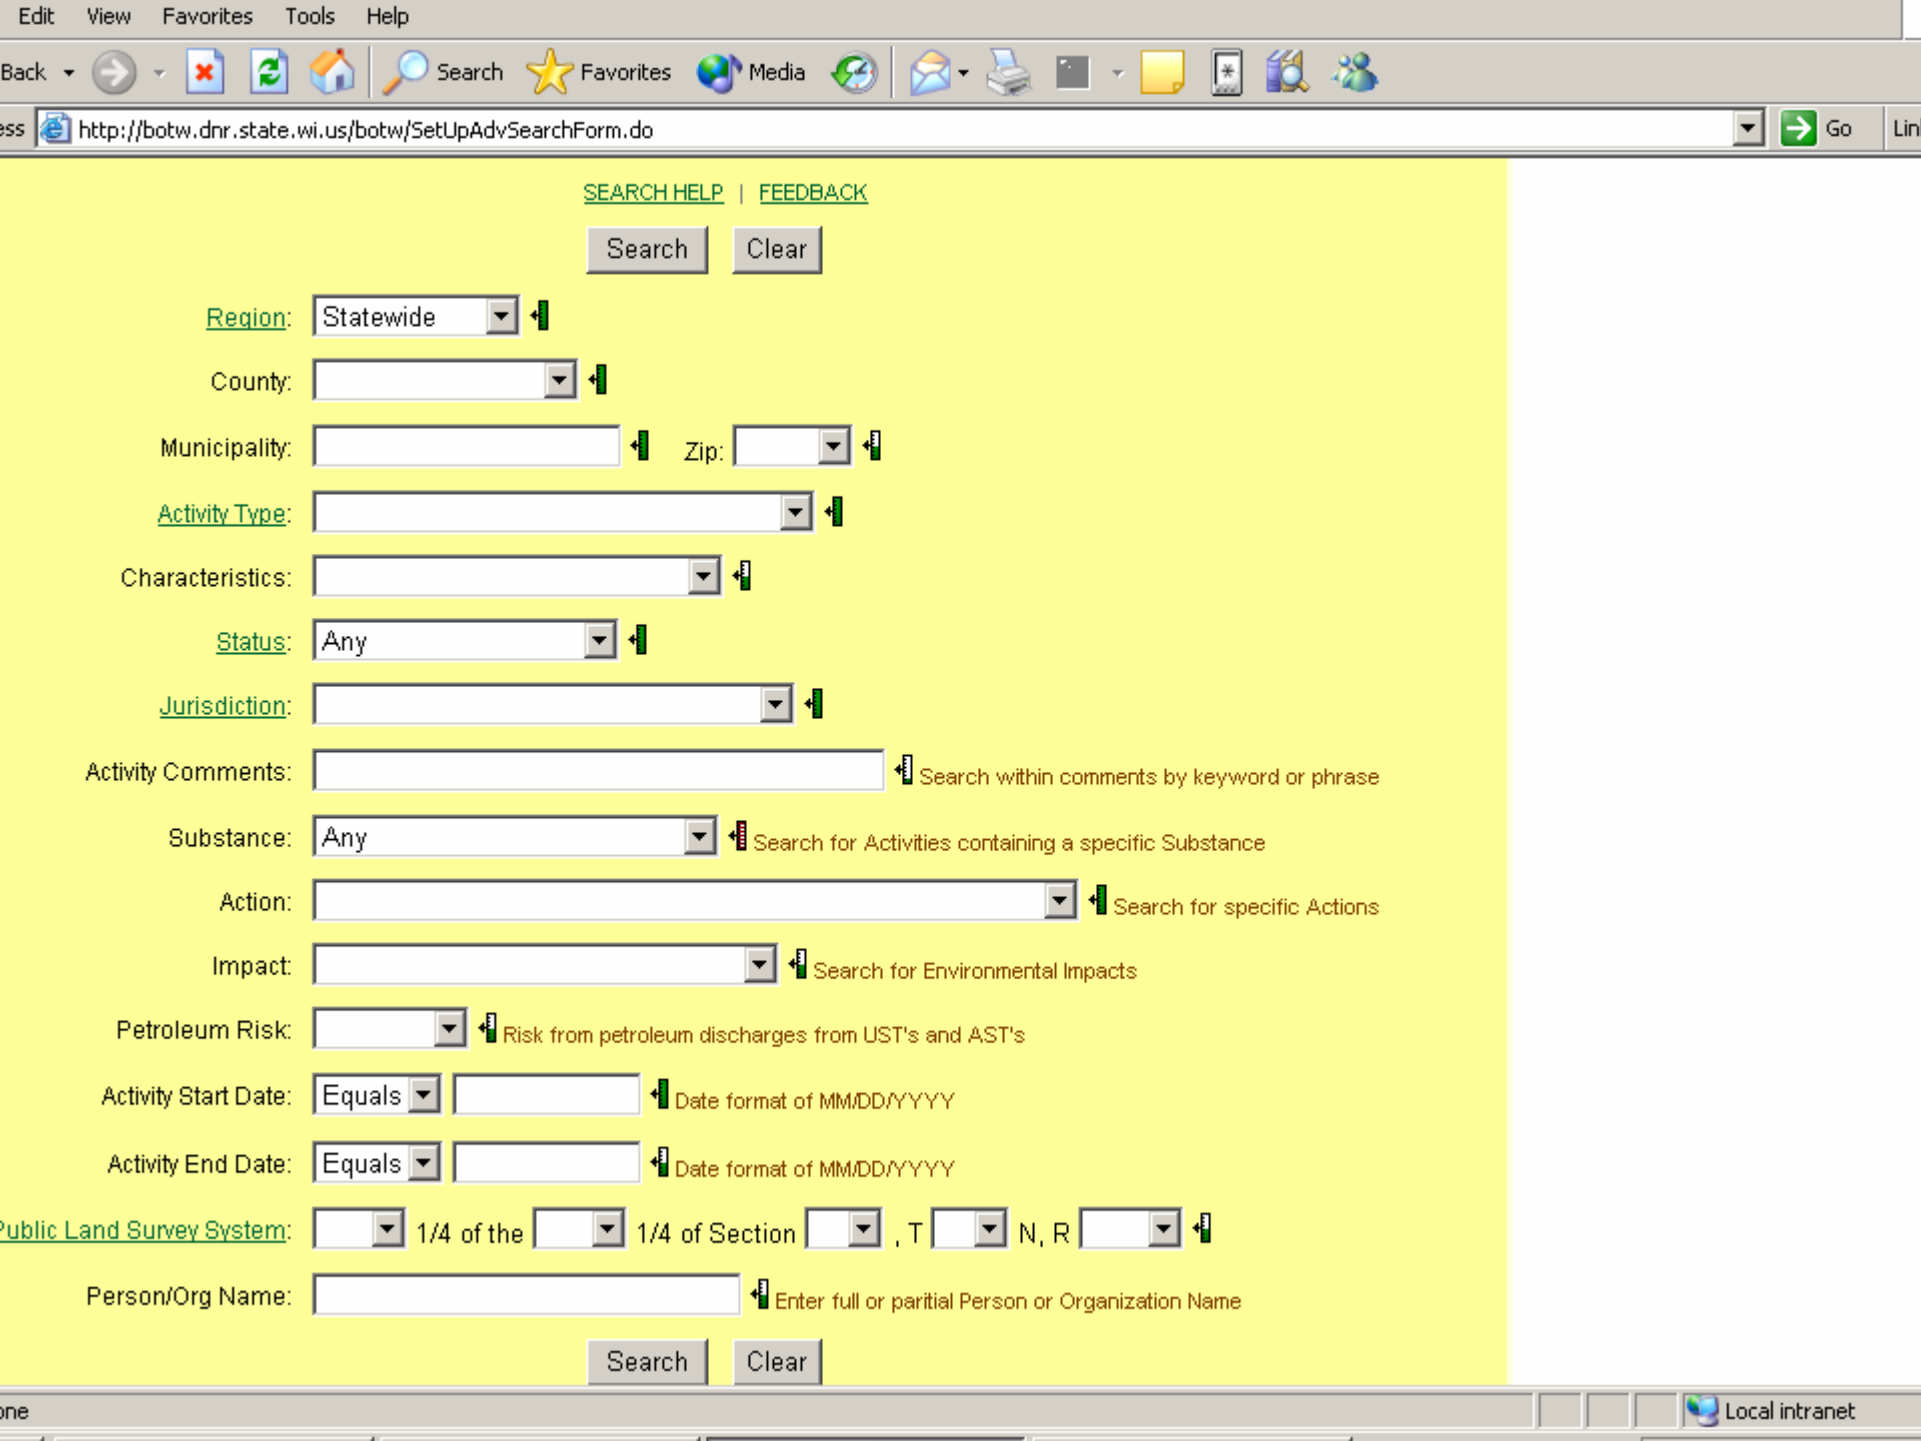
Edit View Favorites Tools Help

Back Search Favorites Media

ess http://botw.dnr.state.wi.us/botw/SetUpAdvSearchForm.do Go Lin

SEARCH HELP | FEEDBACK

Search Clear

Region: Statewide

County:

Municipality: Zip:

Activity Type:

Characteristics:

Status: Any

Jurisdiction:

Activity Comments: Search within comments by keyword or phrase

Substance: Any Search for Activities containing a specific Substance

Action: Search for specific Actions

Impact: Search for Environmental Impacts

Petroleum Risk: Risk from petroleum discharges from UST's and AST's

Activity Start Date: Equals Date format of MM/DD/YYYY

Activity End Date: Equals Date format of MM/DD/YYYY

Public Land Survey System: 1/4 of the 1/4 of Section , T N, R

Person/Org Name: Enter full or partial Person or Organization Name

Search Clear

one Local intranet